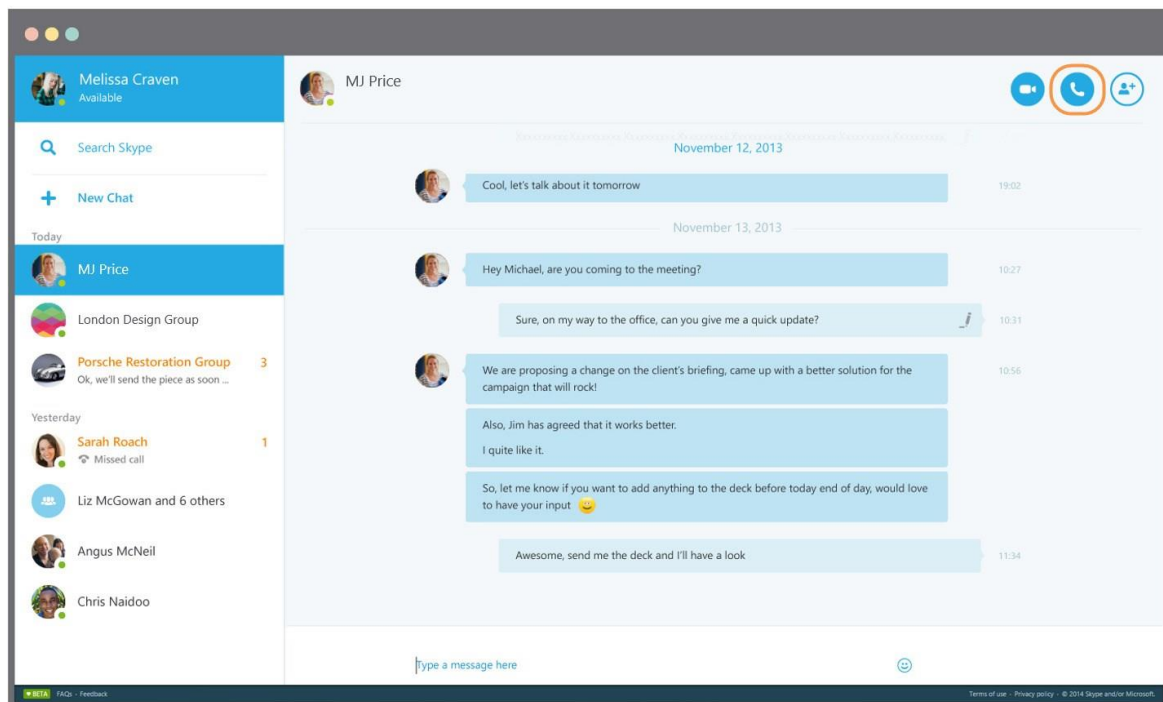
Melissa Craven
Available

Search Skype

New Chat

Today

MJ Price

London Design Group

Porsche Restoration Group 3
Ok, we'll send the piece as soon ...

Yesterday

Sarah Roach 1
Missed call

Liz McGowan and 6 others

Angus McNeil

Chris Naidoo

MJ Price

November 12, 2013

Cool, let's talk about it tomorrow 19:02

November 13, 2013

Hey Michael, are you coming to the meeting? 10:27

Sure, on my way to the office, can you give me a quick update? 10:31

We are proposing a change on the client's briefing, came up with a better solution for the campaign that will rock! 10:56

Also, Jim has agreed that it works better.

I quite like it.

So, let me know if you want to add anything to the deck before today end of day, would love to have your input

Awesome, send me the deck and I'll have a look 11:34

Type a message here

BETA FAQs · Feedback

Terms of use · Privacy policy · © 2014 Skype and/or Microsoft.